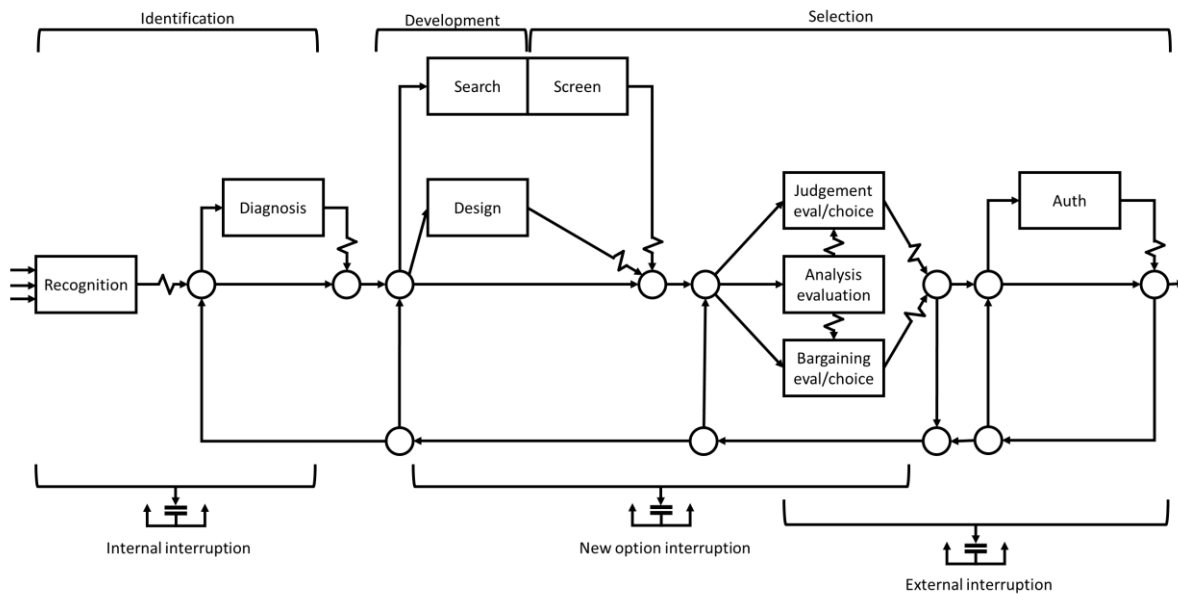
Identification

Development

Selection

Search

Screen

Diagnosis

Design

Judgement eval/choice

Auth

Recognition

Analysis evaluation

Bargaining eval/choice

Internal interruption

New option interruption

External interruption